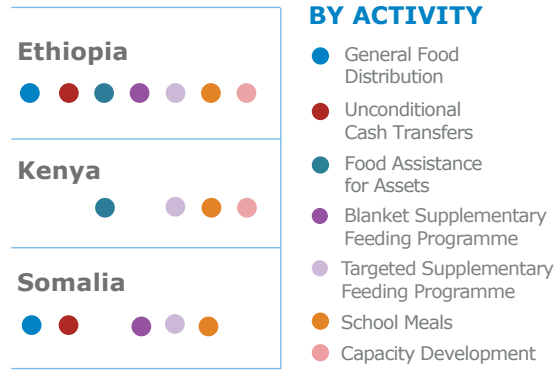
Ethiopia

Kenya

Somalia

BY ACTIVITY

General Food Distribution

Unconditional Cash Transfers

Food Assistance for Assets

Blanket Supplementary Feeding Programme

Targeted Supplementary Feeding Programme

School Meals

Capacity Development